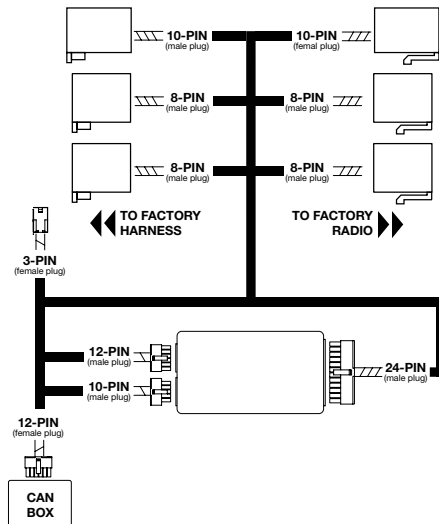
10-PIN
(male plug)

10-PIN
(femal plug)

8-PIN
(male plug)

8-PIN
(male plug)

8-PIN
(male plug)

8-PIN
(male plug)

TO FACTORY HARNESS

TO FACTORY RADIO

3-PIN
(female plug)

12-PIN
(male plug)

10-PIN
(male plug)

24-PIN
(male plug)

12-PIN
(female plug)

CAN BOX